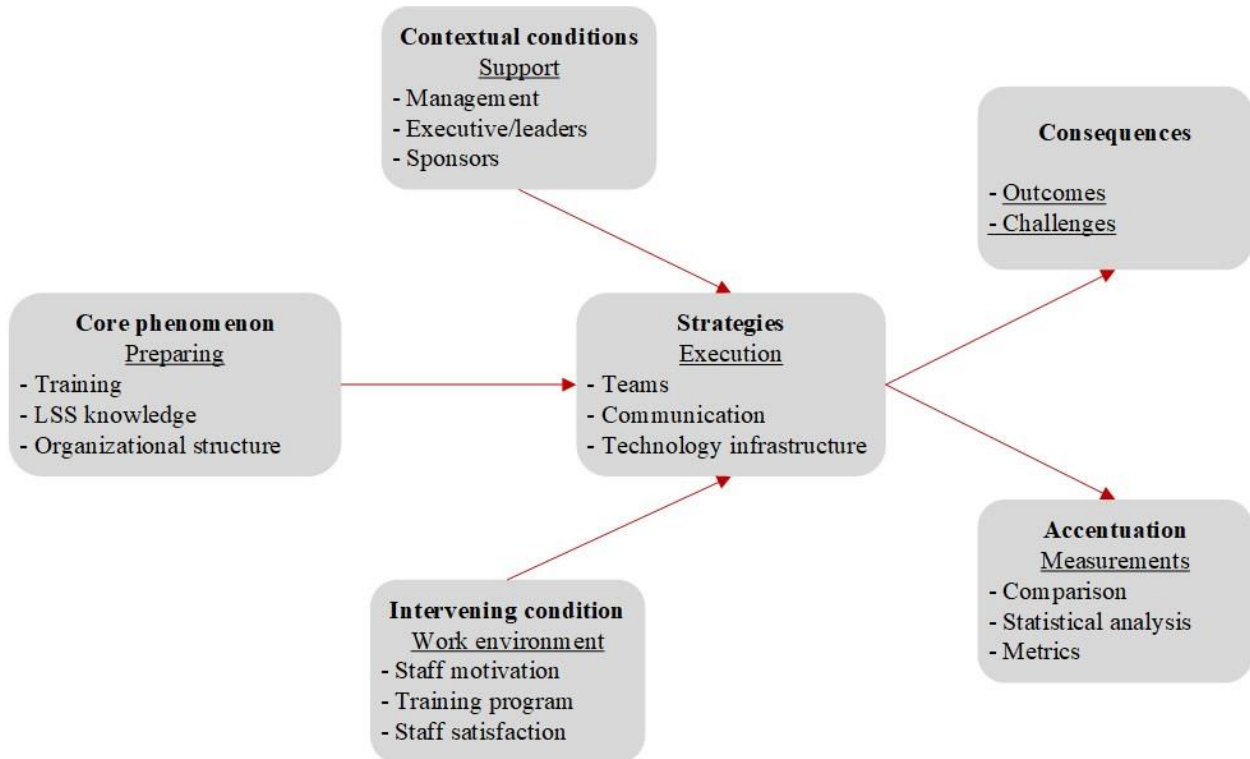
Contextual conditions
Support
- Management
- Executive/leaders
- Sponsors

Consequences

- Outcomes
- Challenges

Core phenomenon
Preparing
- Training
- LSS knowledge
- Organizational structure

Strategies
Execution
- Teams
- Communication
- Technology infrastructure

Accentuation
Measurements
- Comparison
- Statistical analysis
- Metrics

Intervening condition
Work environment
- Staff motivation
- Training program
- Staff satisfaction